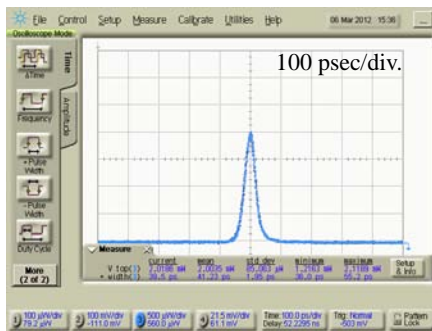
File Control Setup Measure Calibrate Utilities Help 06 Mar 2012 15:36

Oscilloscope Mode

Time

Amplitude

ΔTime

Frequency

+Pulse Width

-Pulse Width

Duty Cycle

More (2 of 2)

100 psec/div.

Measure

| | current | mean | std dev | minimum | maximum |
|---|---|---|---|---|---|
| V top | 2.0186 mV | 2.0035 mV | 85.063 µV | 1.2161 mV | 2.1189 mV |
| width | 39.5 ps | 41.23 ps | 1.95 ps | 36.0 ps | 55.2 ps |

Setup & Info

100 µW/div 79.2 µW

100 mV/div -111.0 mV

500 µW/div 560.0 µW

21.5 mV/div 61.1 mV

Time 100.0 ps/div Delay 52.2295 ns

Trig: Normal -500 mV

Pattern Lock